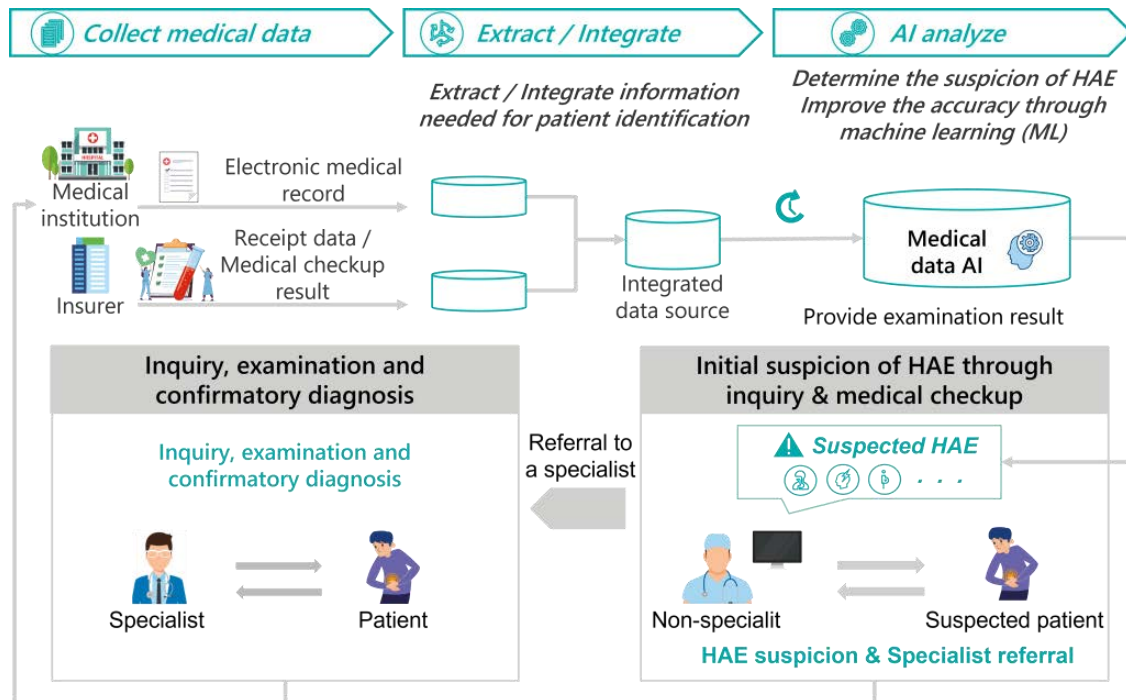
Collect medical data

Extract / Integrate

AI analyze

Extract / Integrate information needed for patient identification

Determine the suspicion of HAE Improve the accuracy through machine learning (ML)

HOSPITAL

Medical institution

Electronic medical record

Insurer

Receipt data / Medical checkup result

Integrated data source

Medical data AI

Provide examination result

Inquiry, examination and confirmatory diagnosis

Inquiry, examination and confirmatory diagnosis

Specialist

Patient

Referral to a specialist

Initial suspicion of HAE through inquiry & medical checkup

Suspected HAE

. . .

Non-specialit

Suspected patient

HAE suspicion & Specialist referral